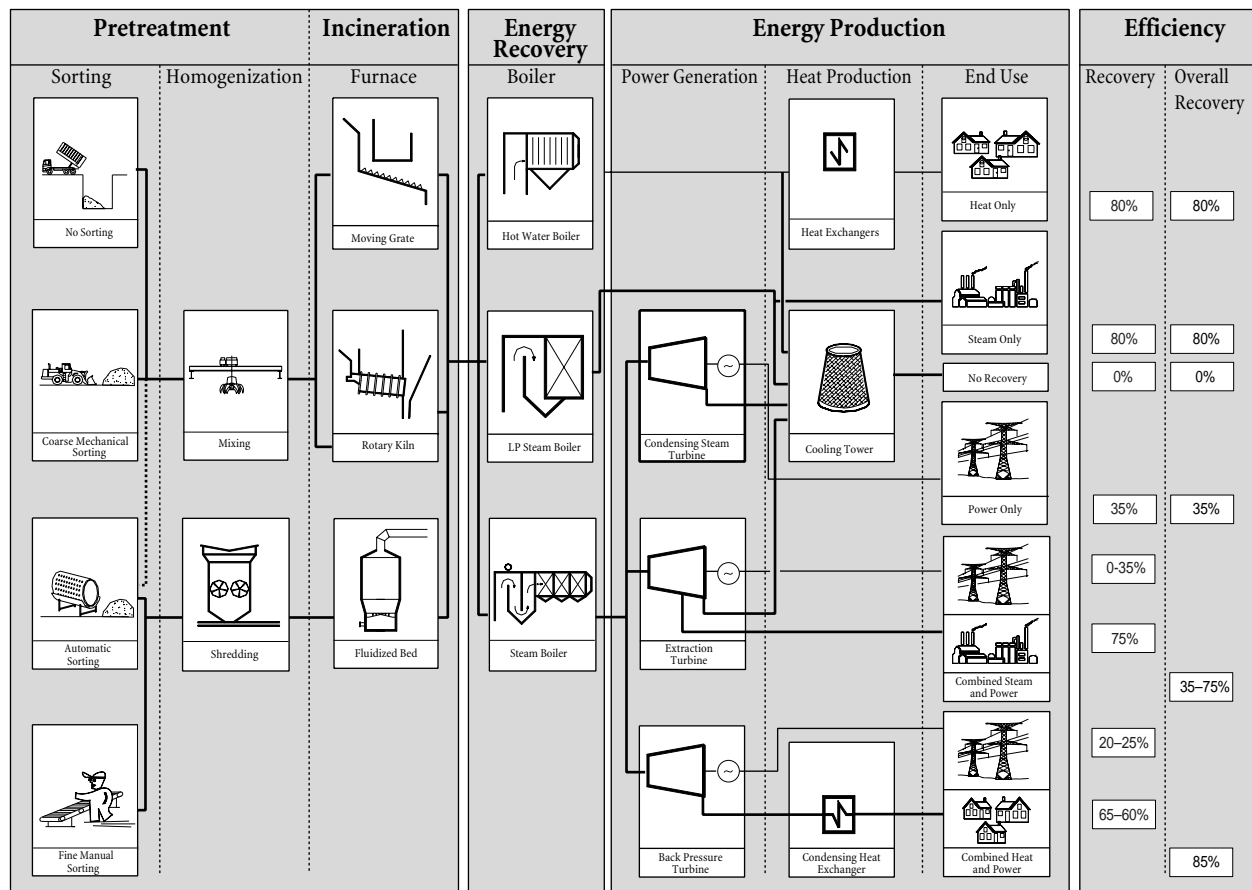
Pretreatment

Sorting

Homogenization

No Sorting

Coarse Mechanical Sorting

Mixing

Automatic Sorting

Shredding

Fine Manual Sorting

Incineration

Furnace

Moving Grate

Rotary Kiln

Fluidized Bed

Energy Recovery

Boiler

Hot Water Boiler

LP Steam Boiler

Steam Boiler

Energy Production

Power Generation

Heat Production

End Use

Heat Exchangers

Heat Only

Steam Only

Cooling Tower

No Recovery

Condensing Steam Turbine

Power Only

Extraction Turbine

Combined Steam and Power

Back Pressure Turbine

Condensing Heat Exchanger

Combined Heat and Power

Efficiency

Recovery

Overall Recovery

80%

80%

80%

80%

0%

0%

35%

35%

0-35%

75%

35–75%

20–25%

65–60%

85%